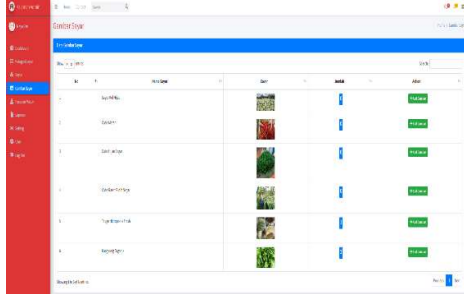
Gambar Sayur

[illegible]

Show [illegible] entries

Search:

| No | Nama Sayur | Gambar | Jumlah | Action |
|---|---|---|---|---|
| 1 | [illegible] | | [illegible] | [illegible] |
| 2 | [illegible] | | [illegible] | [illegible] |
| 3 | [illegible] | | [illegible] | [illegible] |
| 4 | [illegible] | | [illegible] | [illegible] |
| 5 | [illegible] | | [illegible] | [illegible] |
| 6 | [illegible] | | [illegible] | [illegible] |

Showing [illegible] entries

Previous 1 Next